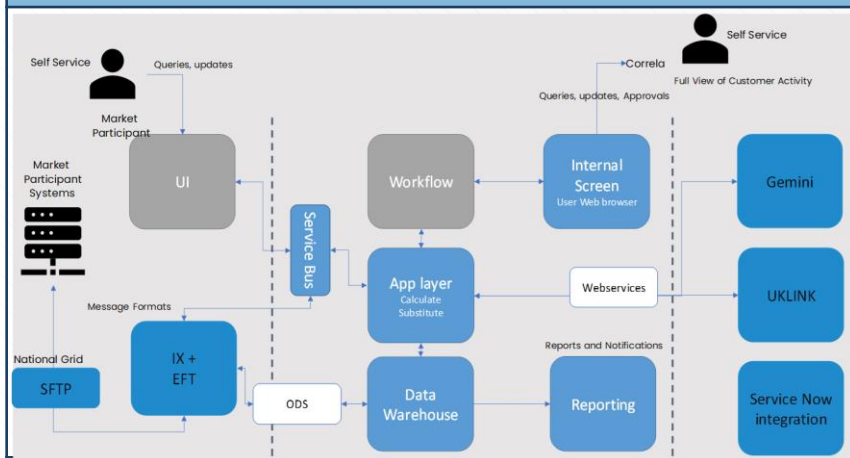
Self Service

Queries, updates

Market Participant

Self Service

Correla

Full View of Customer Activity

Queries, updates, Approvals

Market Participant Systems

UI

Workflow

Internal Screen
User Web browser

Gemini

Service Bus

App layer
Calculate
Substitute

Webservices

UKLINK

Message Formats

National Grid

SFTP

IX + EFT

Reports and Notifications

ODS

Data Warehouse

Reporting

Service Now integration